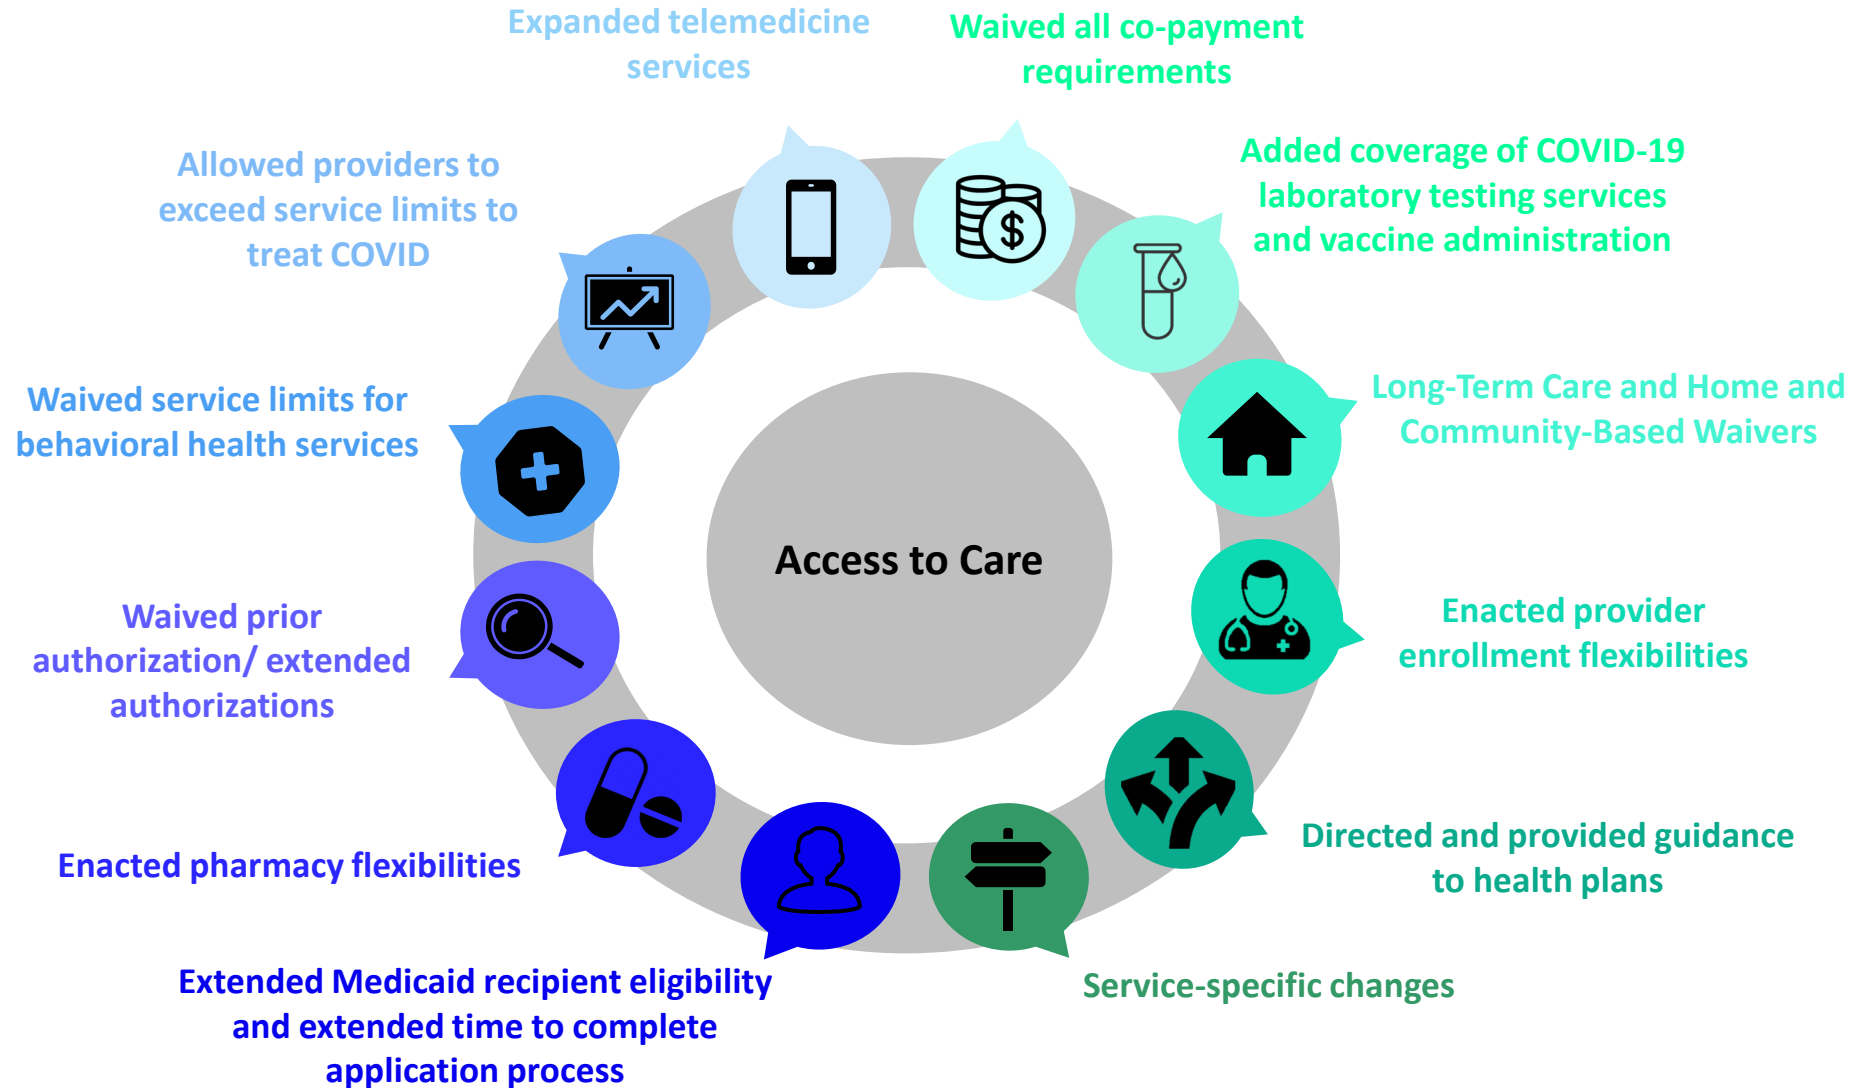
Expanded telemedicine services

Waived all co-payment requirements

Allowed providers to exceed service limits to treat COVID

Added coverage of COVID-19 laboratory testing services and vaccine administration

Waived service limits for behavioral health services

Long-Term Care and Home and Community-Based Waivers

Access to Care

Waived prior authorization/ extended authorizations

Enacted provider enrollment flexibilities

Enacted pharmacy flexibilities

Directed and provided guidance to health plans

Extended Medicaid recipient eligibility and extended time to complete application process

Service-specific changes